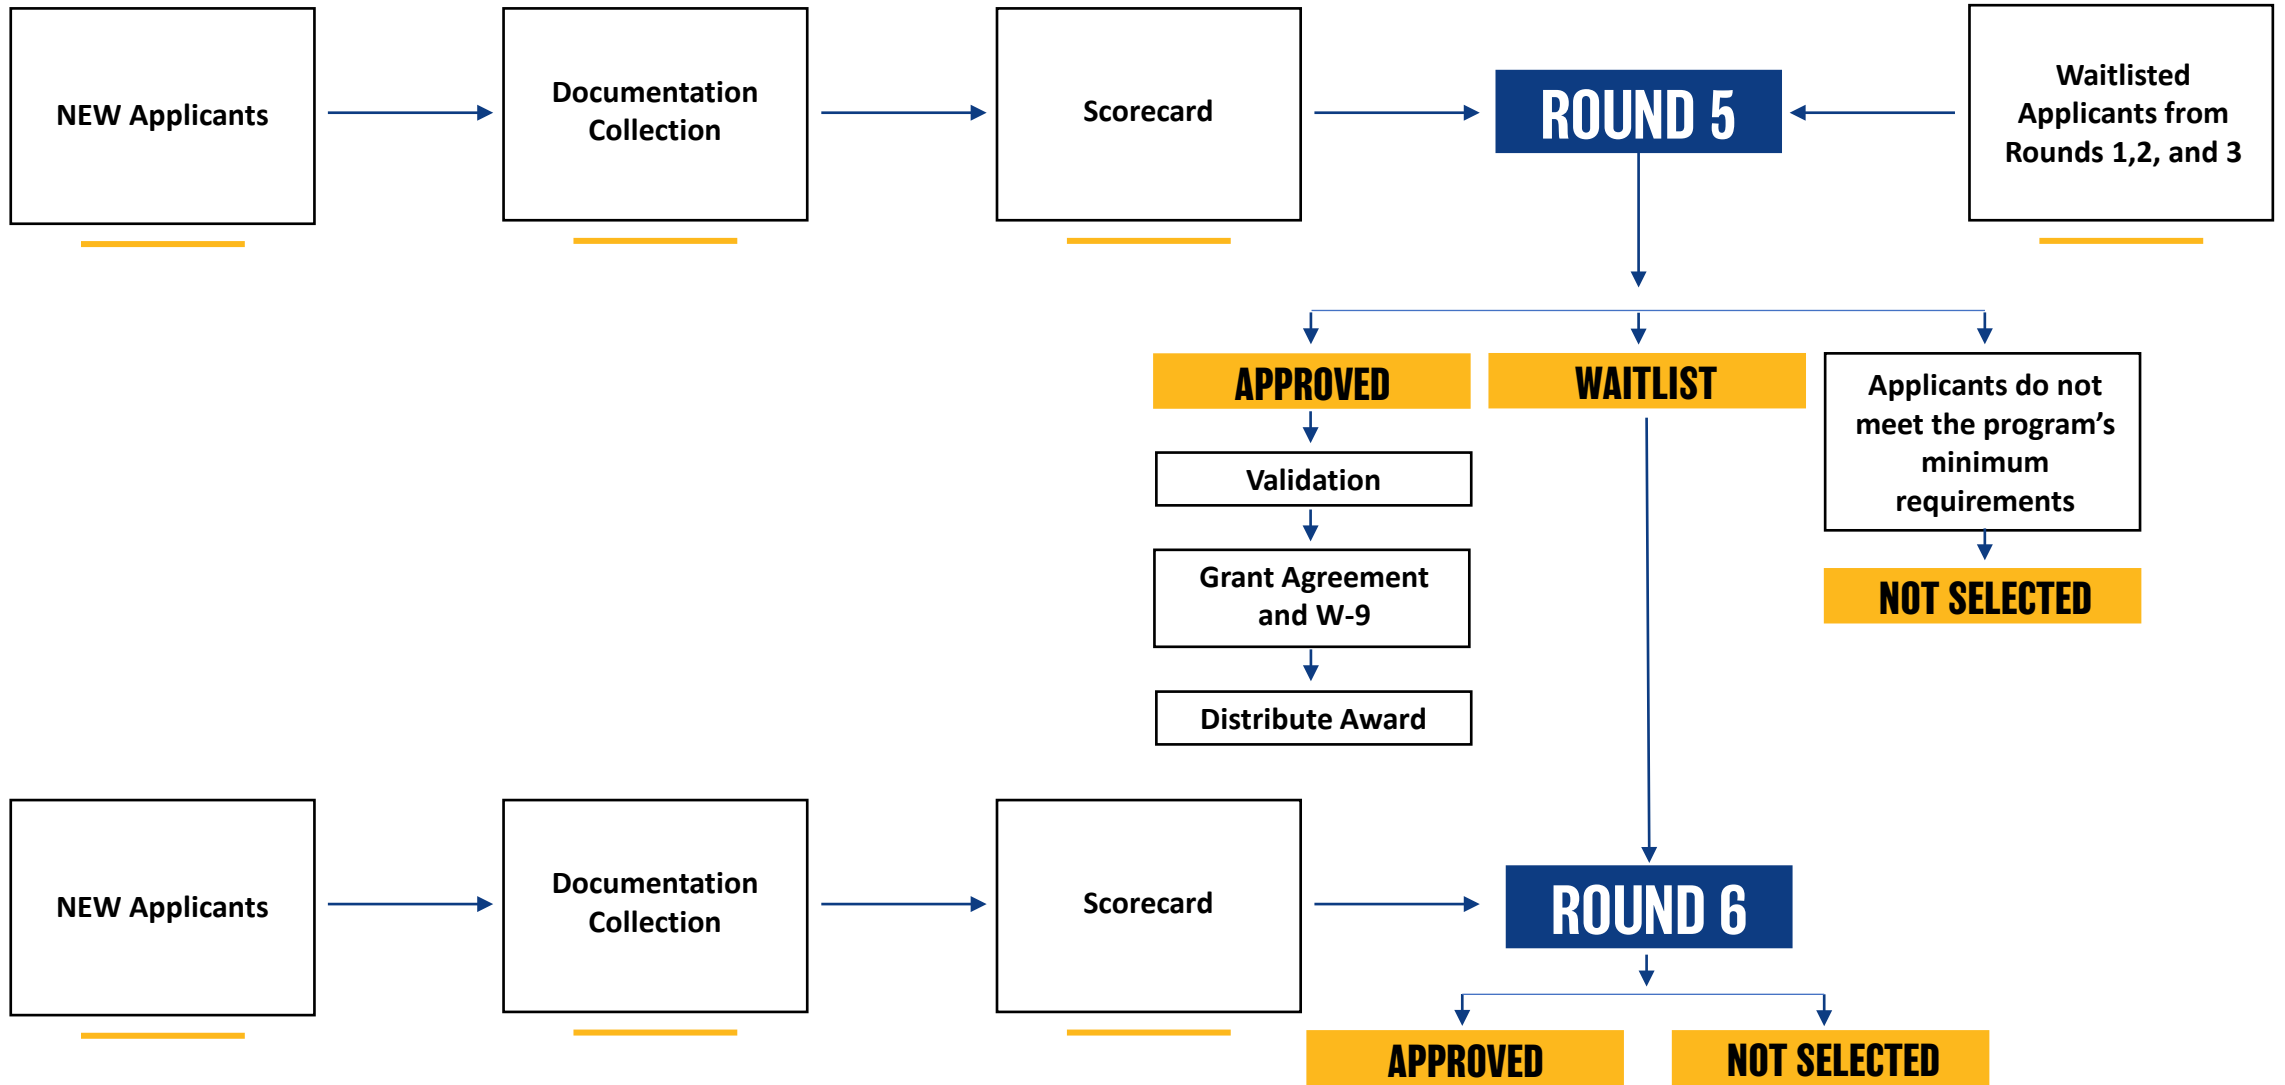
NEW Applicants

Documentation Collection

Scorecard

ROUND 5

Waitlisted Applicants from Rounds 1,2, and 3

APPROVED

WAITLIST

Applicants do not meet the program's minimum requirements

Validation

Grant Agreement and W-9

Distribute Award

NOT SELECTED

NEW Applicants

Documentation Collection

Scorecard

ROUND 6

APPROVED

NOT SELECTED